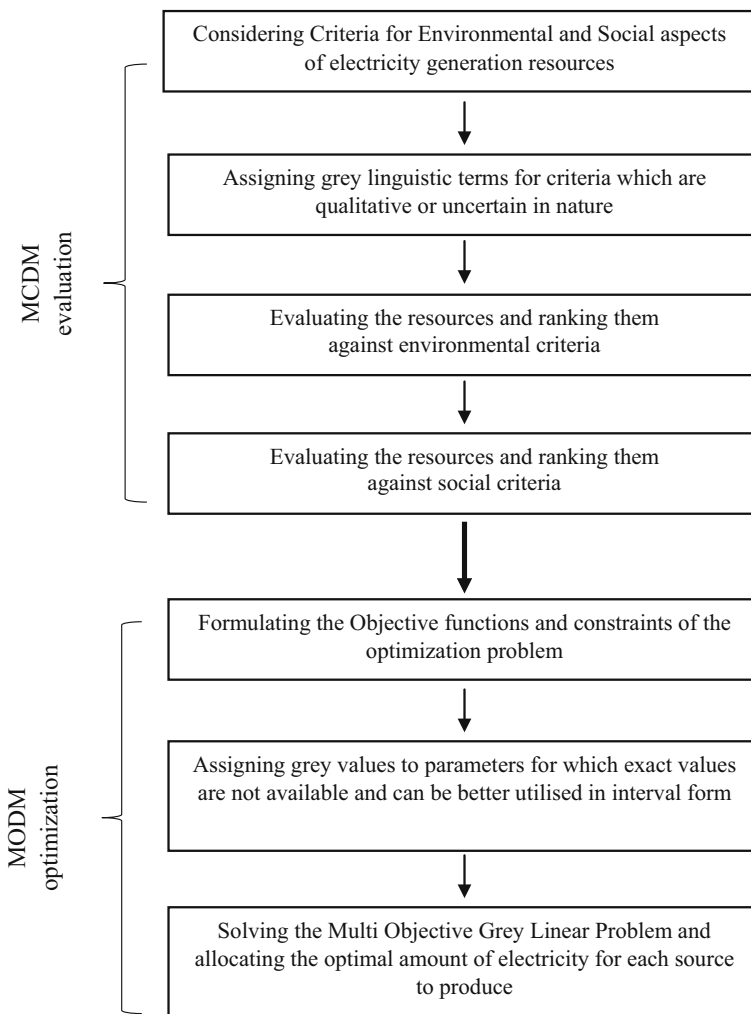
MCDM evaluation

Considering Criteria for Environmental and Social aspects of electricity generation resources

Assigning grey linguistic terms for criteria which are qualitative or uncertain in nature

Evaluating the resources and ranking them against environmental criteria

Evaluating the resources and ranking them against social criteria

MODM optimization

Formulating the Objective functions and constraints of the optimization problem

Assigning grey values to parameters for which exact values are not available and can be better utilised in interval form

Solving the Multi Objective Grey Linear Problem and allocating the optimal amount of electricity for each source to produce